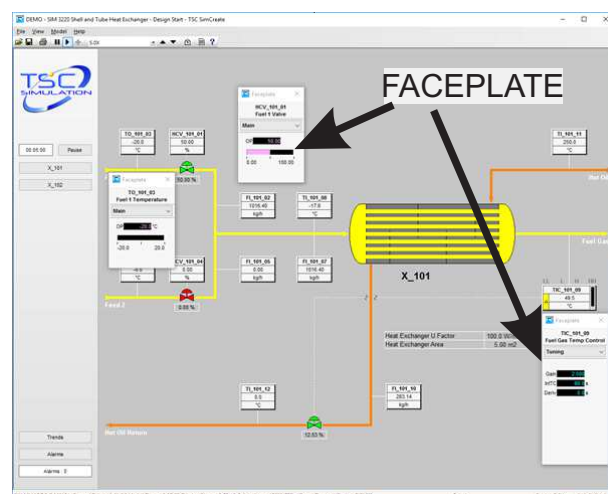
DEMO - SIM 3220 Shell and Tube Heat Exchanger - Design Start - TSC SimCreate

File View Model Help

5.00

TSC SIMULATION

00:05:00 Pause

X_101

X_102

Trends

Alarms

Alarms : 0

FACEPLATE

Faceplate

HCV_101_01
Fuel 1 Valve

Main

OP 50.00

0.00 100.00

TO_101_02
-20.0
°C

HCV_101_01
50.00
%

50.00 %

Faceplate

TO_101_03
Fuel 1 Temperature

Main

OP -20.0 °C

-20.0 20.0

-4.0
°C

CV_101_04
0.00
%

0.00 %

Feed 2

FI_101_02
1016.40
kg/h

TI_101_06
-17.6
°C

FI_101_05
0.00
kg/h

FI_101_07
1016.40
kg/h

X_101

TI_101_11
250.0
°C

Hot Oil

Fuel Gas

TIC_101_09
49.5
°C

Heat Exchanger U Factor 100.0 W/

Heat Exchanger Area 5.00 m2

Faceplate

TIC_101_09
Fuel Gas Temp Control

Tuning

Gain
IntTC
DerivTC

TI_101_12
0.0
°C

FI_101_10
283.14
kg/h

10.00 %

Hot Oil Return